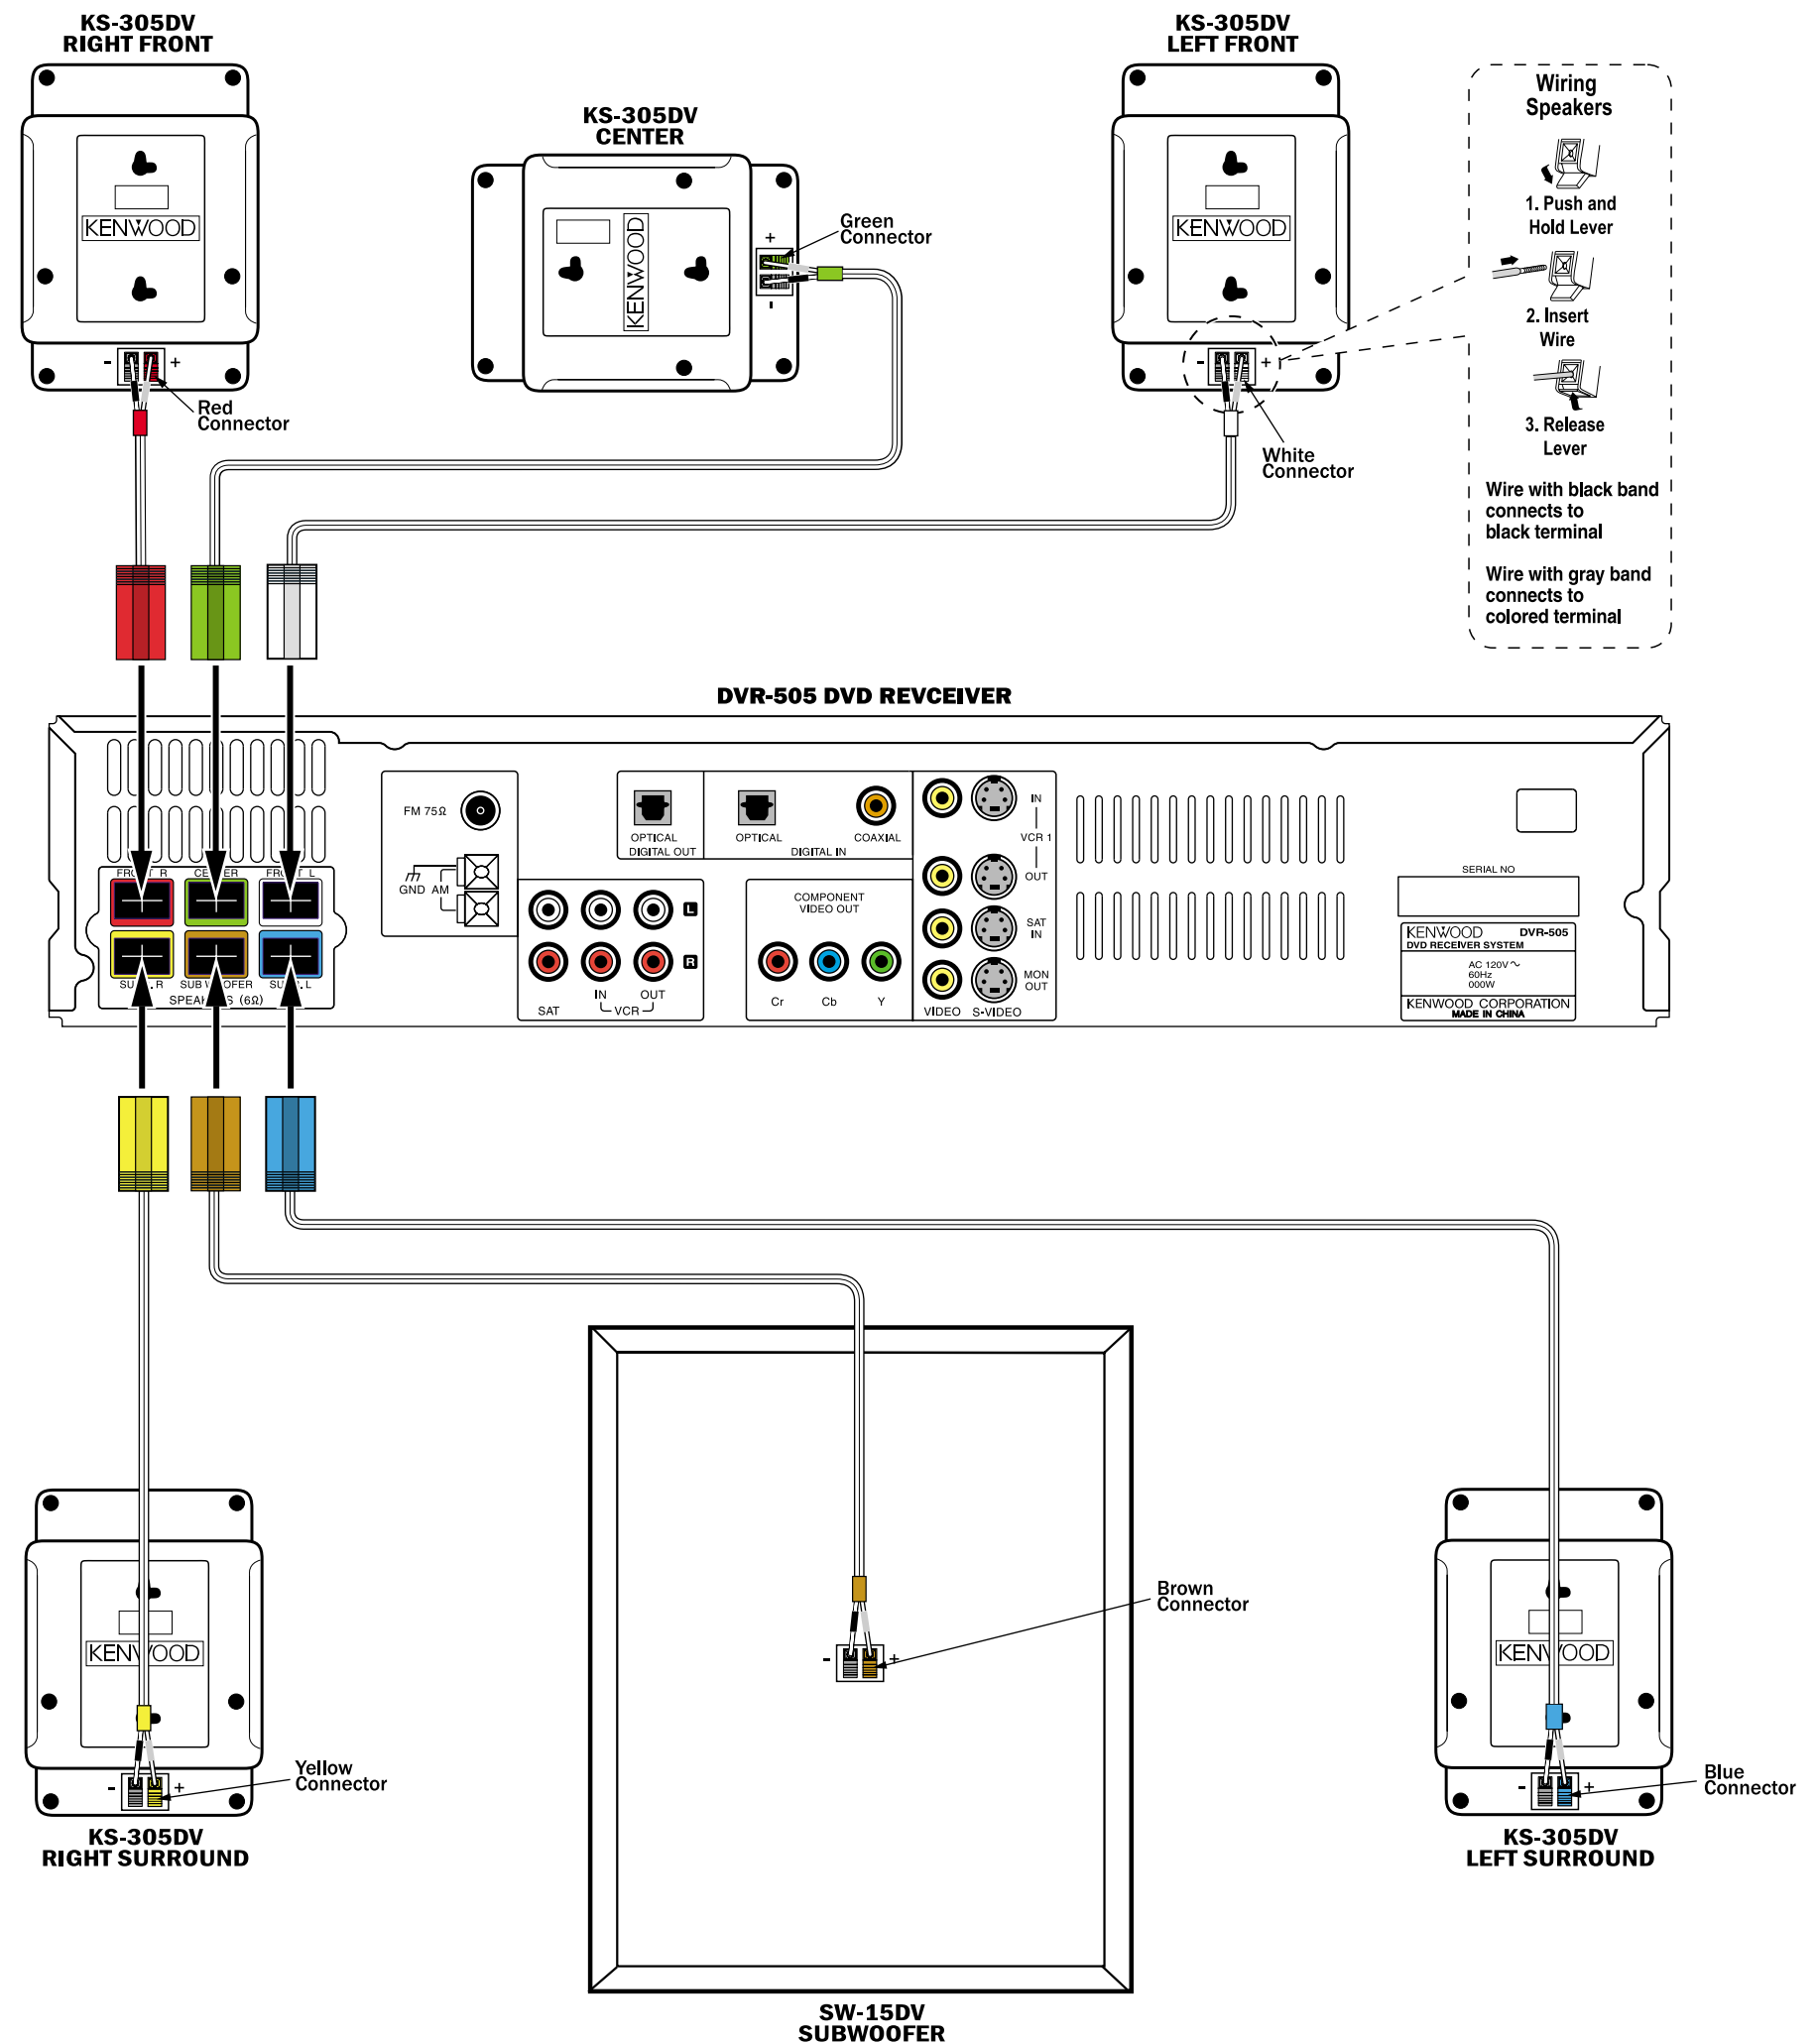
KS-305DV
RIGHT FRONT

KENWOOD

- +

Red
Connector

KS-305DV
CENTER

KENWOOD

+
-

Green
Connector

KS-305DV
LEFT FRONT

KENWOOD

- +

White
Connector

Wiring
Speakers

1. Push and
Hold Lever

2. Insert
Wire

3. Release
Lever

Wire with black band
connects to
black terminal

Wire with gray band
connects to
colored terminal

DVR-505 DVD REVCEIVER

FR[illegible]T R   CE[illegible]ER   FR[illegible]T L

SU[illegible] R   SUB W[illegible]OFER   SU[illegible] L
SPEAK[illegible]S (6Ω)

FM 75Ω

GND AM

OPTICAL
DIGITAL OUT

OPTICAL   COAXIAL
DIGITAL IN

L
R

SAT   IN   OUT
VCR

COMPONENT
VIDEO OUT

Cr   Cb   Y

IN
VCR 1
OUT

SAT
IN

MON
OUT

VIDEO   S-VIDEO

SERIAL NO

KENWOOD   DVR-505
DVD RECEIVER SYSTEM
AC 120V ~
60Hz
000W
KENWOOD CORPORATION
MADE IN CHINA

Brown
Connector

- +

KEN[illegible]OOD

- +

Yellow
Connector

KS-305DV
RIGHT SURROUND

SW-15DV
SUBWOOFER

KEN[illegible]OOD

- +

Blue
Connector

KS-305DV
LEFT SURROUND